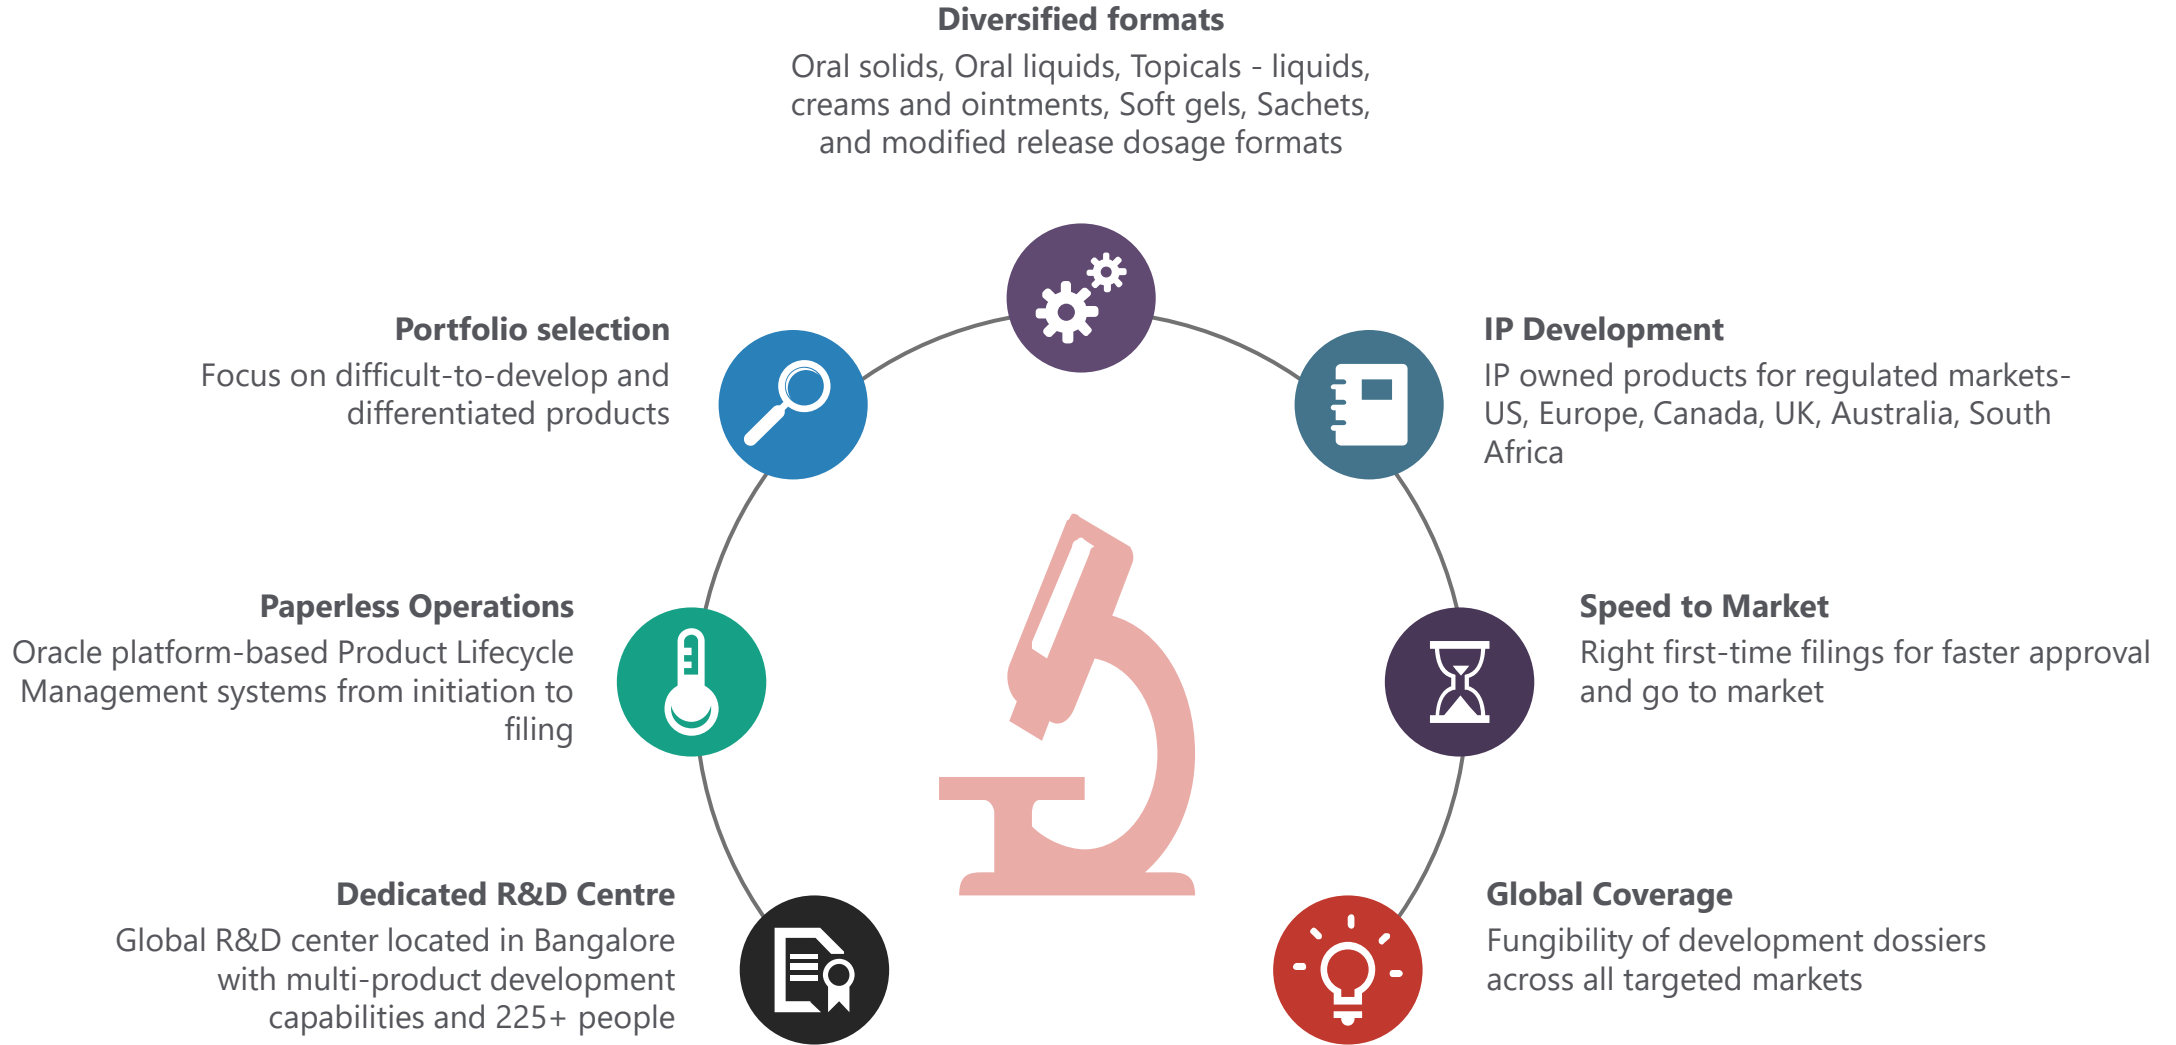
Diversified formats
Oral solids, Oral liquids, Topicals - liquids, creams and ointments, Soft gels, Sachets, and modified release dosage formats

Portfolio selection
Focus on difficult-to-develop and differentiated products

IP Development
IP owned products for regulated markets- US, Europe, Canada, UK, Australia, South Africa

Paperless Operations
Oracle platform-based Product Lifecycle Management systems from initiation to filing

Speed to Market
Right first-time filings for faster approval and go to market

Dedicated R&D Centre
Global R&D center located in Bangalore with multi-product development capabilities and 225+ people

Global Coverage
Fungibility of development dossiers across all targeted markets